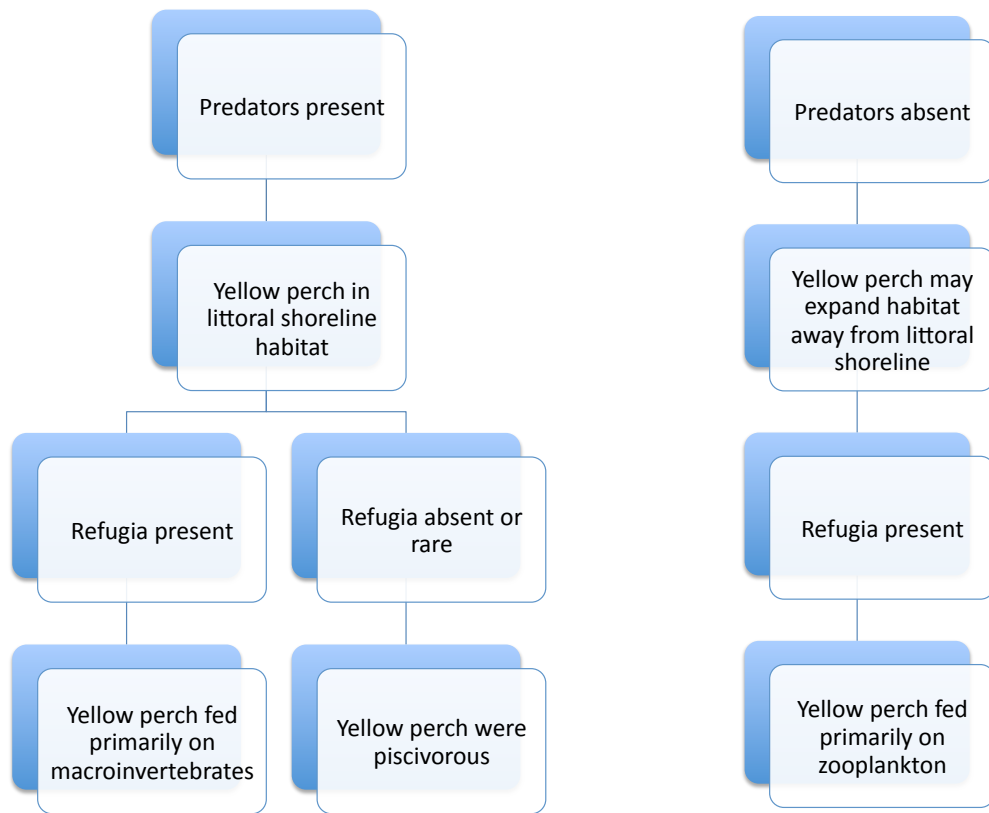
Predators present

Yellow perch in littoral shoreline habitat

Refugia present

Refugia absent or rare

Yellow perch fed primarily on macroinvertebrates

Yellow perch were piscivorous

Predators absent

Yellow perch may expand habitat away from littoral shoreline

Refugia present

Yellow perch fed primarily on zooplankton